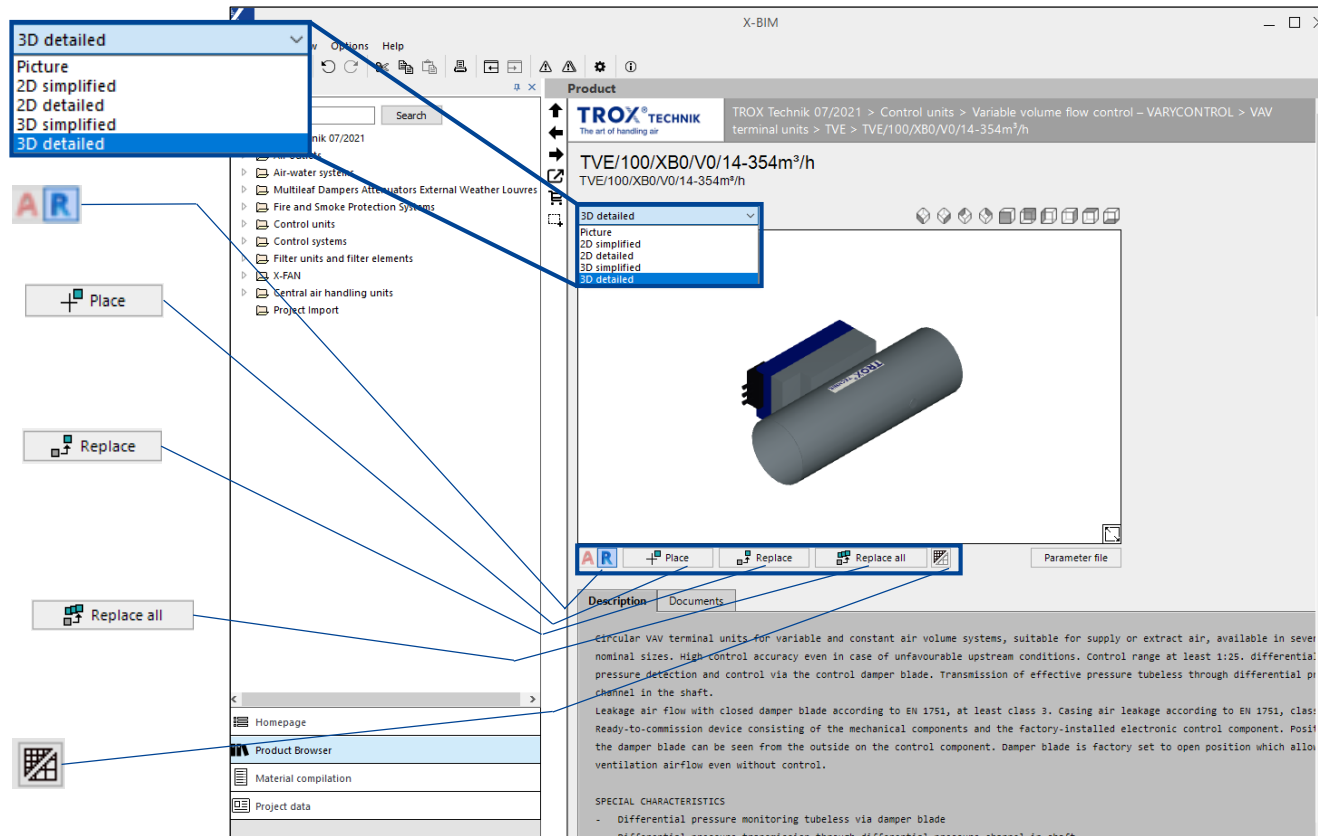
3D detailed
Picture
2D simplified
2D detailed
3D simplified
3D detailed

X-BIM

w Options Help

Product

Search

nik 07/2021
Air-water systems
Multileaf Dampers Attenuators External Weather Louvres
Fire and Smoke Protection Systems
Control units
Control systems
Filter units and filter elements
X-FAN
Central air handling units
Project Import

A R

Place

Replace

Replace all

TROX® TECHNIK
The art of handling air

TROX Technik 07/2021 > Control units > Variable volume flow control – VARYCONTROL > VAV terminal units > TVE > TVE/100/XB0/V0/14-354m³/h

TVE/100/XB0/V0/14-354m³/h
TVE/100/XB0/V0/14-354m³/h

3D detailed
Picture
2D simplified
2D detailed
3D simplified
3D detailed

TROX

A R Place Replace Replace all

Parameter file

Description Documents

Circular VAV terminal units for variable and constant air volume systems, suitable for supply or extract air, available in sever nominal sizes. High control accuracy even in case of unfavourable upstream conditions. Control range at least 1:25. differential pressure detection and control via the control damper blade. Transmission of effective pressure tubeless through differential pr channel in the shaft.
Leakage air flow with closed damper blade according to EN 1751, at least class 3. Casing air leakage according to EN 1751, clas Ready-to-commission device consisting of the mechanical components and the factory-installed electronic control component. Posi the damper blade can be seen from the outside on the control component. Damper blade is factory set to open position which allow ventilation airflow even without control.

SPECIAL CHARACTERISTICS
- Differential pressure monitoring tubeless via damper blade

Homepage
Product Browser
Material compilation
Project data